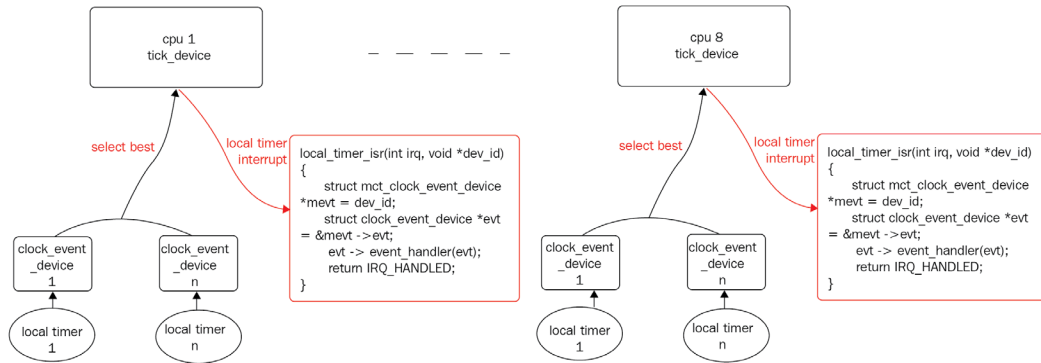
cpu 1
tick_device

select best

local timer
interrupt

local_timer_isr(int irq, void *dev_id)
{
struct mct_clock_event_device *mevt = dev_id;
struct clock_event_device *evt = &mevt ->evt;
evt -> event_handler(evt);
return IRQ_HANDLED;
}

clock_event
_device
1

clock_event
_device
n

local timer
1

local timer
n

cpu 8
tick_device

select best

local timer
interrupt

local_timer_isr(int irq, void *dev_id)
{
struct mct_clock_event_device *mevt = dev_id;
struct clock_event_device *evt = &mevt ->evt;
evt -> event_handler(evt);
return IRQ_HANDLED;
}

clock_event
_device
1

clock_event
_device
n

local timer
1

local timer
n